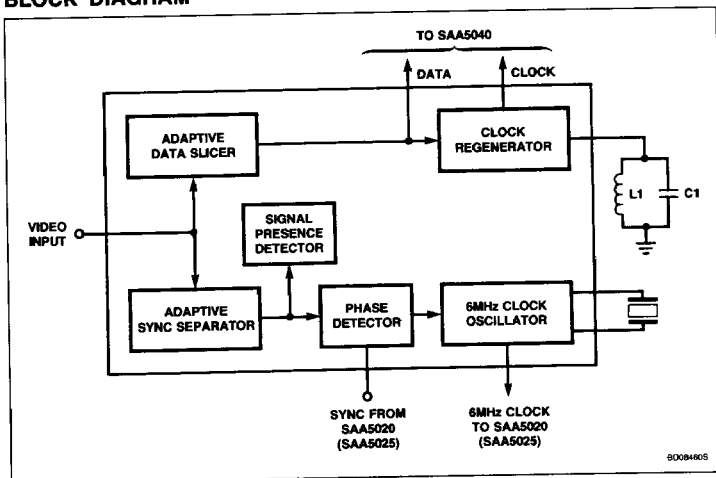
BLOCK DIAGRAM

TO SAA5040

DATA

CLOCK

ADAPTIVE DATA SLICER

CLOCK REGENERATOR

L1

C1

VIDEO INPUT

SIGNAL PRESENCE DETECTOR

ADAPTIVE SYNC SEPARATOR

PHASE DETECTOR

6MHz CLOCK OSCILLATOR

SYNC FROM SAA5020 (SAA5025)

6MHz CLOCK TO SAA5020 (SAA5025)

BD08460S